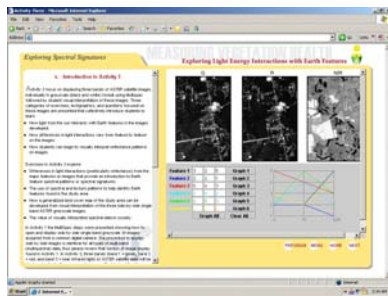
Activity Three - Microsoft Internet Explorer

File Edit View Favorites Tools Help

Back Search Favorites

Address

MEASURING VEGETATION HEALTH

Exploring Spectral Signatures

Exploring Light Energy Interactions with Earth Features

A. Introduction to Activity 3

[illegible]

G

R

NIR

Feature 1

Feature 2

Feature 3

Feature 4

Feature 5

Graph 1

Graph 2

Graph 3

Graph 4

Graph 5

Graph All

Clear All

PREVIOUS MENU HOME NEXT

Internet